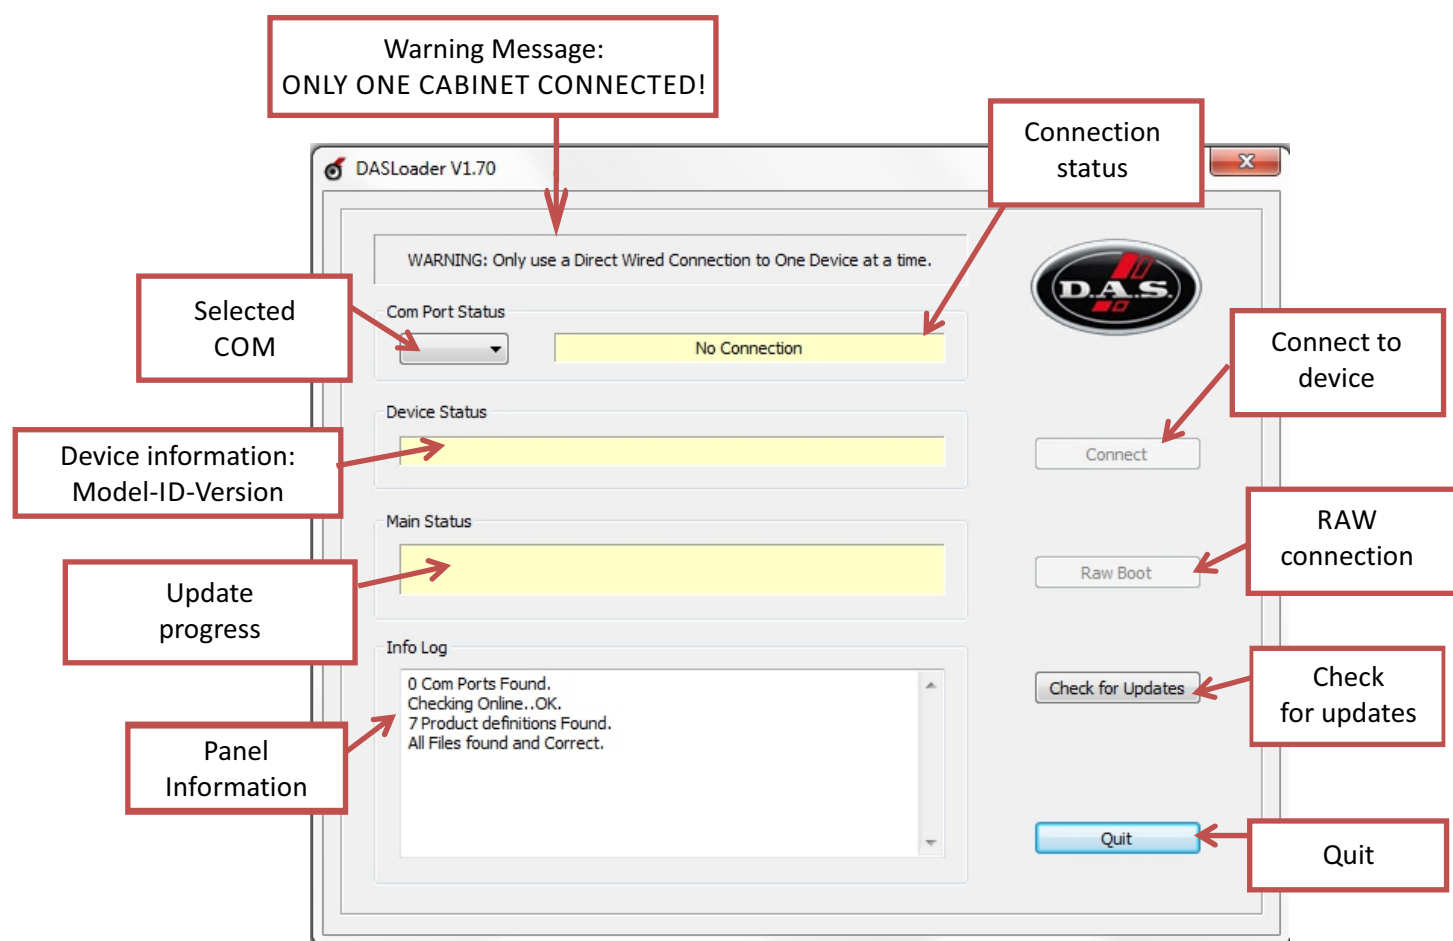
Warning Message:
ONLY ONE CABINET CONNECTED!

Connection status

DASLoader V1.70

WARNING: Only use a Direct Wired Connection to One Device at a time.

D.A.S.

Selected COM

Com Port Status

No Connection

Connect to device

Device Status

Device information: Model-ID-Version

Connect

Main Status

RAW connection

Update progress

Raw Boot

Info Log

0 Com Ports Found.
Checking Online..OK.
7 Product definitions Found.
All Files found and Correct.

Check for Updates

Check for updates

Panel Information

Quit

Quit